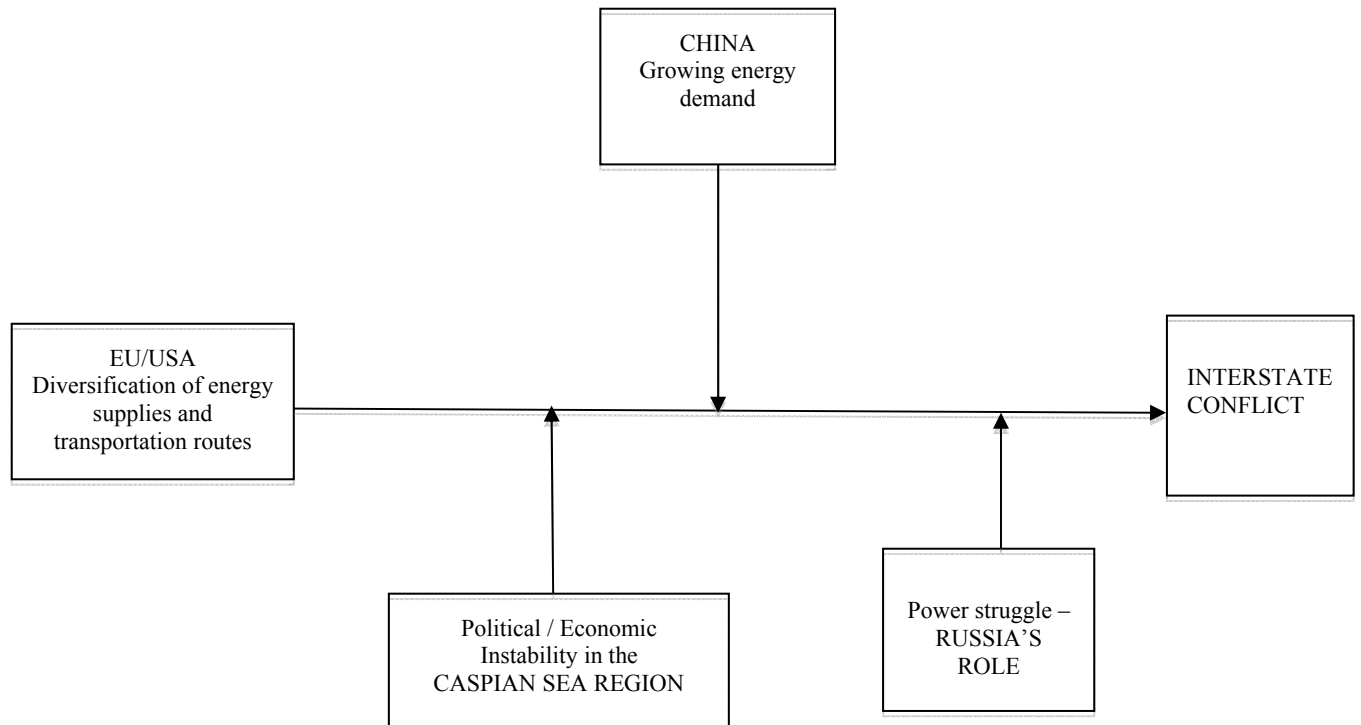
CHINA
Growing energy demand

EU/USA
Diversification of energy supplies and transportation routes

INTERSTATE CONFLICT

Political / Economic Instability in the CASPIAN SEA REGION

Power struggle – RUSSIA'S ROLE